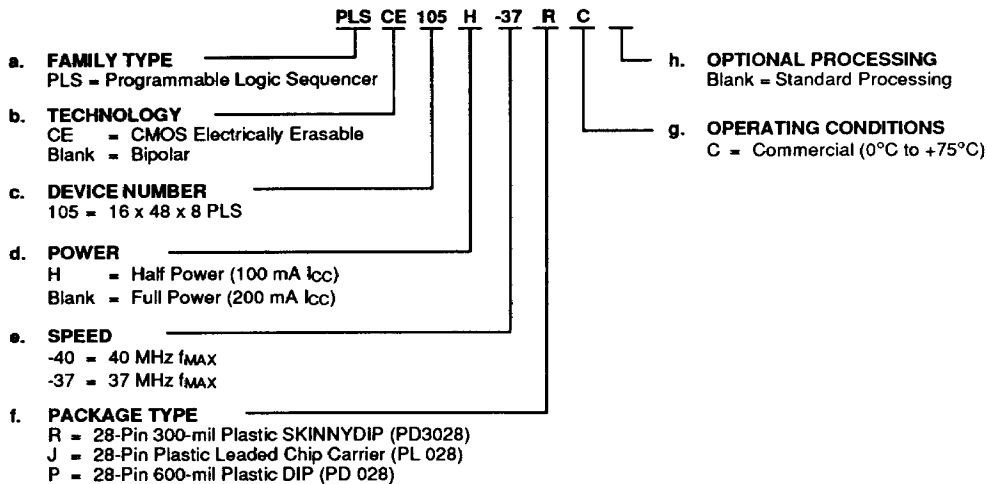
PLS CE 105 H -37 R C

a. FAMILY TYPE
PLS = Programmable Logic Sequencer

b. TECHNOLOGY
CE = CMOS Electrically Erasable
Blank = Bipolar

c. DEVICE NUMBER
105 = 16 x 48 x 8 PLS

d. POWER
H = Half Power (100 mA $I_{CC}$)
Blank = Full Power (200 mA $I_{CC}$)

e. SPEED
-40 = 40 MHz $f_{MAX}$
-37 = 37 MHz $f_{MAX}$

f. PACKAGE TYPE
R = 28-Pin 300-mil Plastic SKINNYDIP (PD3028)
J = 28-Pin Plastic Leaded Chip Carrier (PL 028)
P = 28-Pin 600-mil Plastic DIP (PD 028)

h. OPTIONAL PROCESSING
Blank = Standard Processing

g. OPERATING CONDITIONS
C = Commercial (0°C to +75°C)